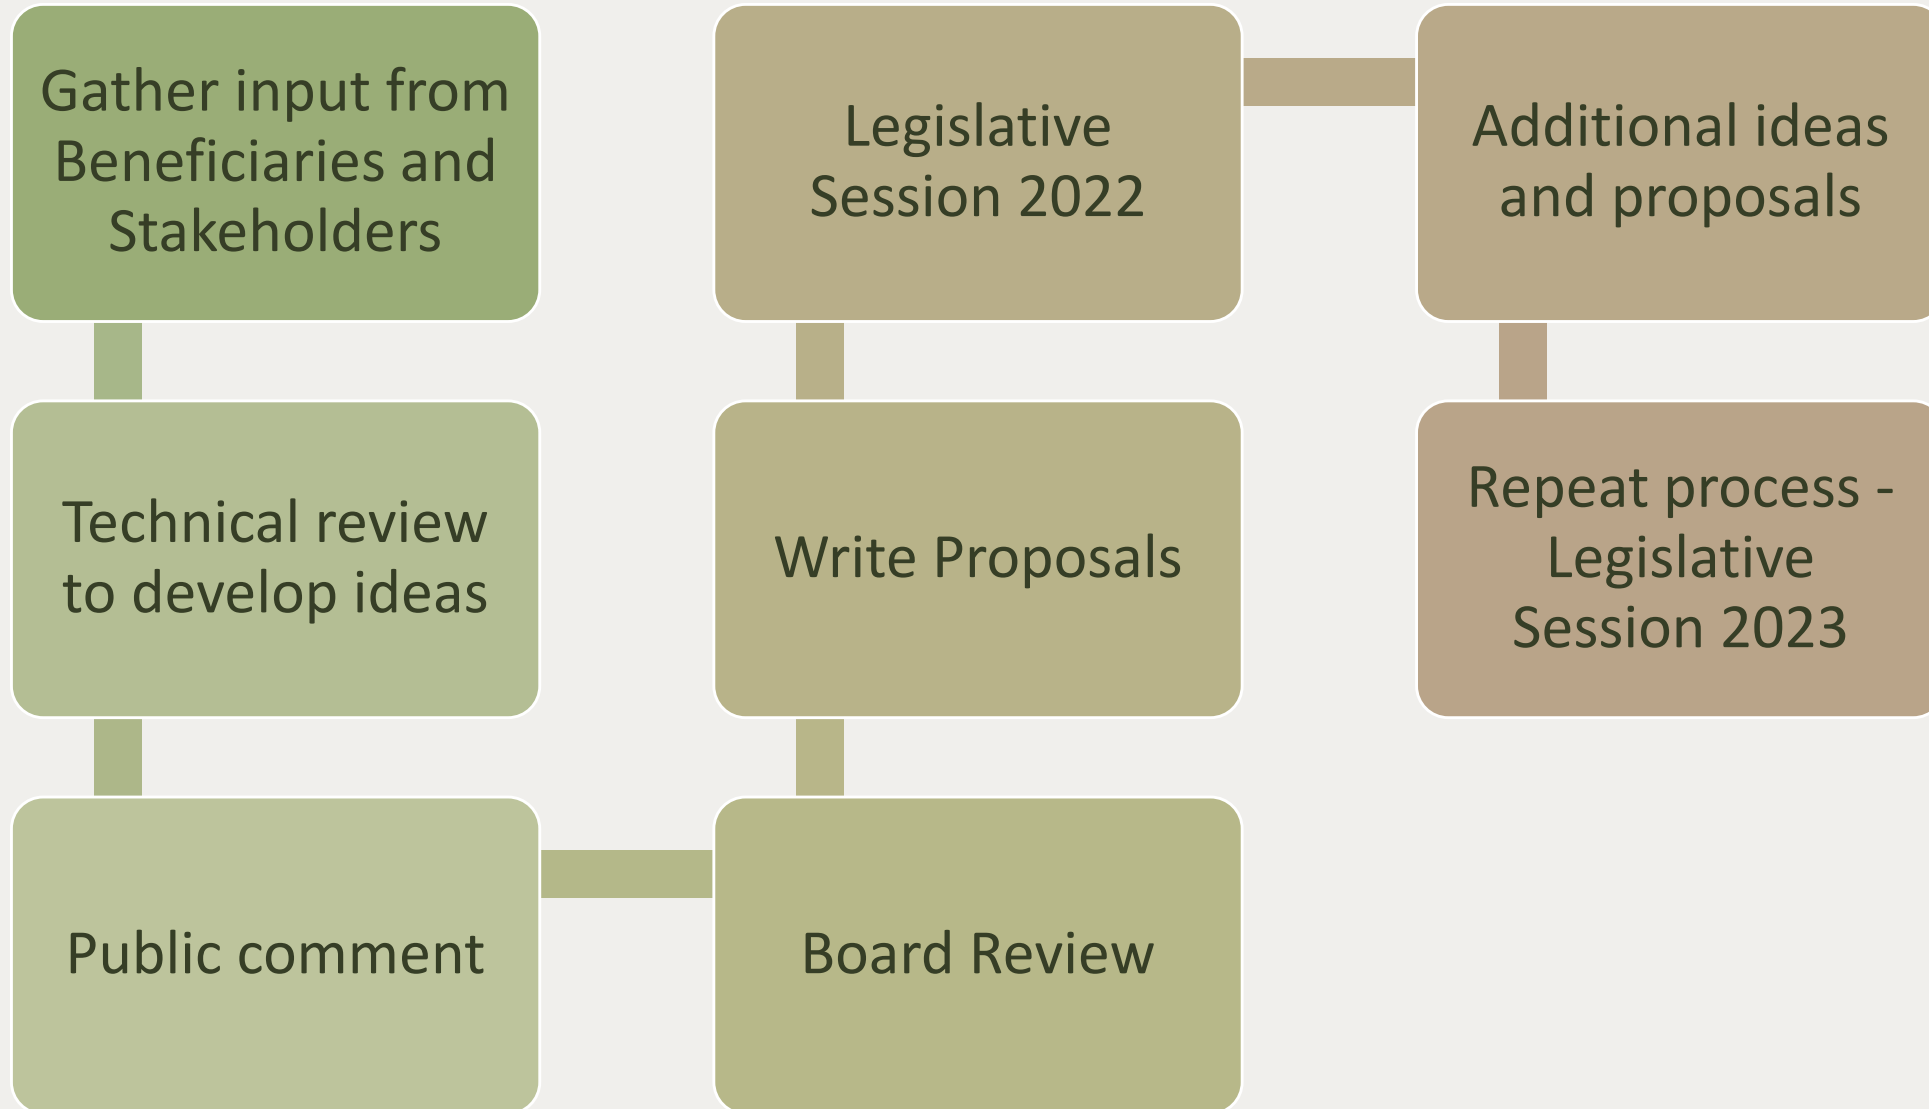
Gather input from Beneficiaries and Stakeholders

Technical review to develop ideas

Public comment

Board Review

Write Proposals

Legislative Session 2022

Additional ideas and proposals

Repeat process - Legislative Session 2023